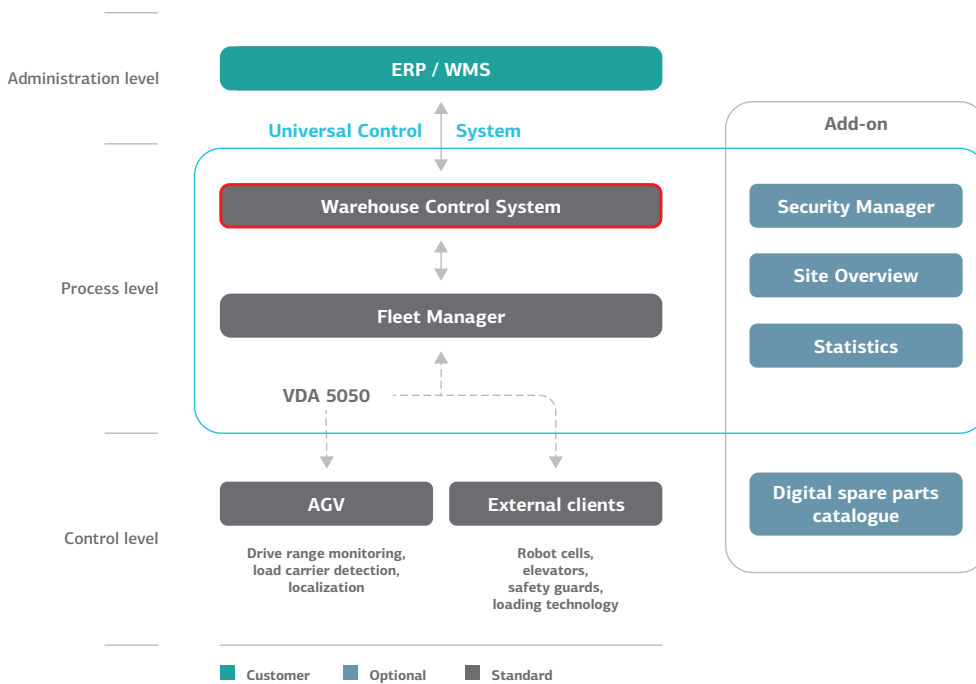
Administration level

ERP / WMS

Universal Control System

Add-on

Process level

Warehouse Control System

Fleet Manager

VDA 5050

Security Manager

Site Overview

Statistics

Control level

AGV

External clients

Digital spare parts catalogue

Drive range monitoring, load carrier detection, localization

Robot cells, elevators, safety guards, loading technology

Customer Optional Standard